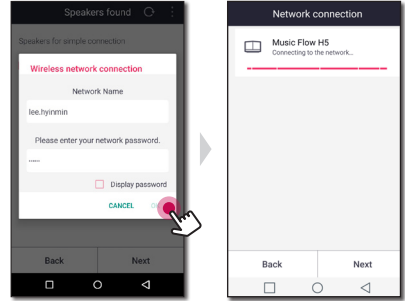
Speakers found

Speakers for simple connection

Wireless network connection

Network Name

lee.hyinmin

Please enter your network password.

......

Display password

CANCEL

Back

Next

Network connection

Music Flow H5

Connecting to the network...

Back

Next